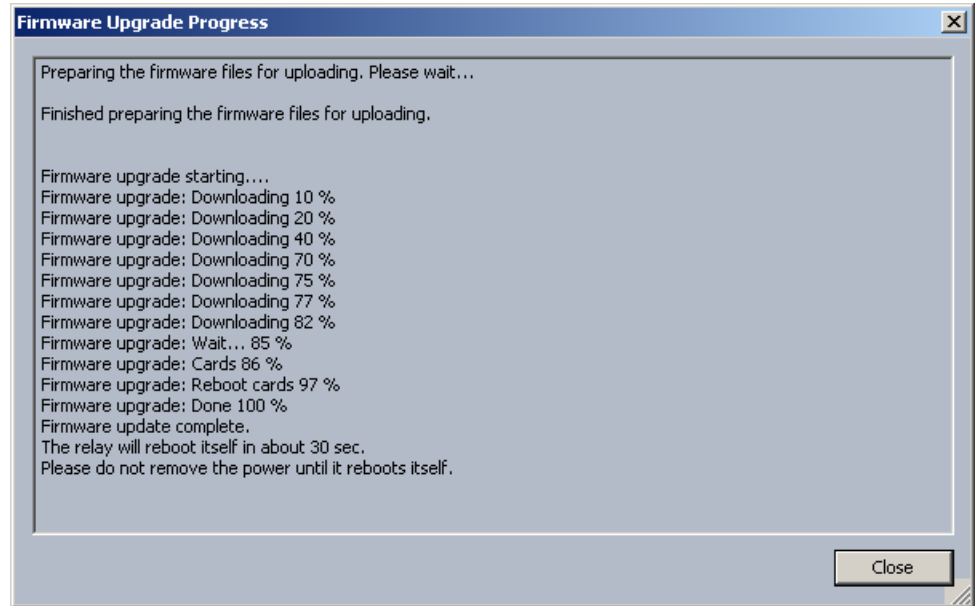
Firmware Upgrade Progress

Preparing the firmware files for uploading. Please wait...

Finished preparing the firmware files for uploading.

Firmware upgrade starting....
Firmware upgrade: Downloading 10 %
Firmware upgrade: Downloading 20 %
Firmware upgrade: Downloading 40 %
Firmware upgrade: Downloading 70 %
Firmware upgrade: Downloading 75 %
Firmware upgrade: Downloading 77 %
Firmware upgrade: Downloading 82 %
Firmware upgrade: Wait... 85 %
Firmware upgrade: Cards 86 %
Firmware upgrade: Reboot cards 97 %
Firmware upgrade: Done 100 %
Firmware update complete.
The relay will reboot itself in about 30 sec.
Please do not remove the power until it reboots itself.

Close